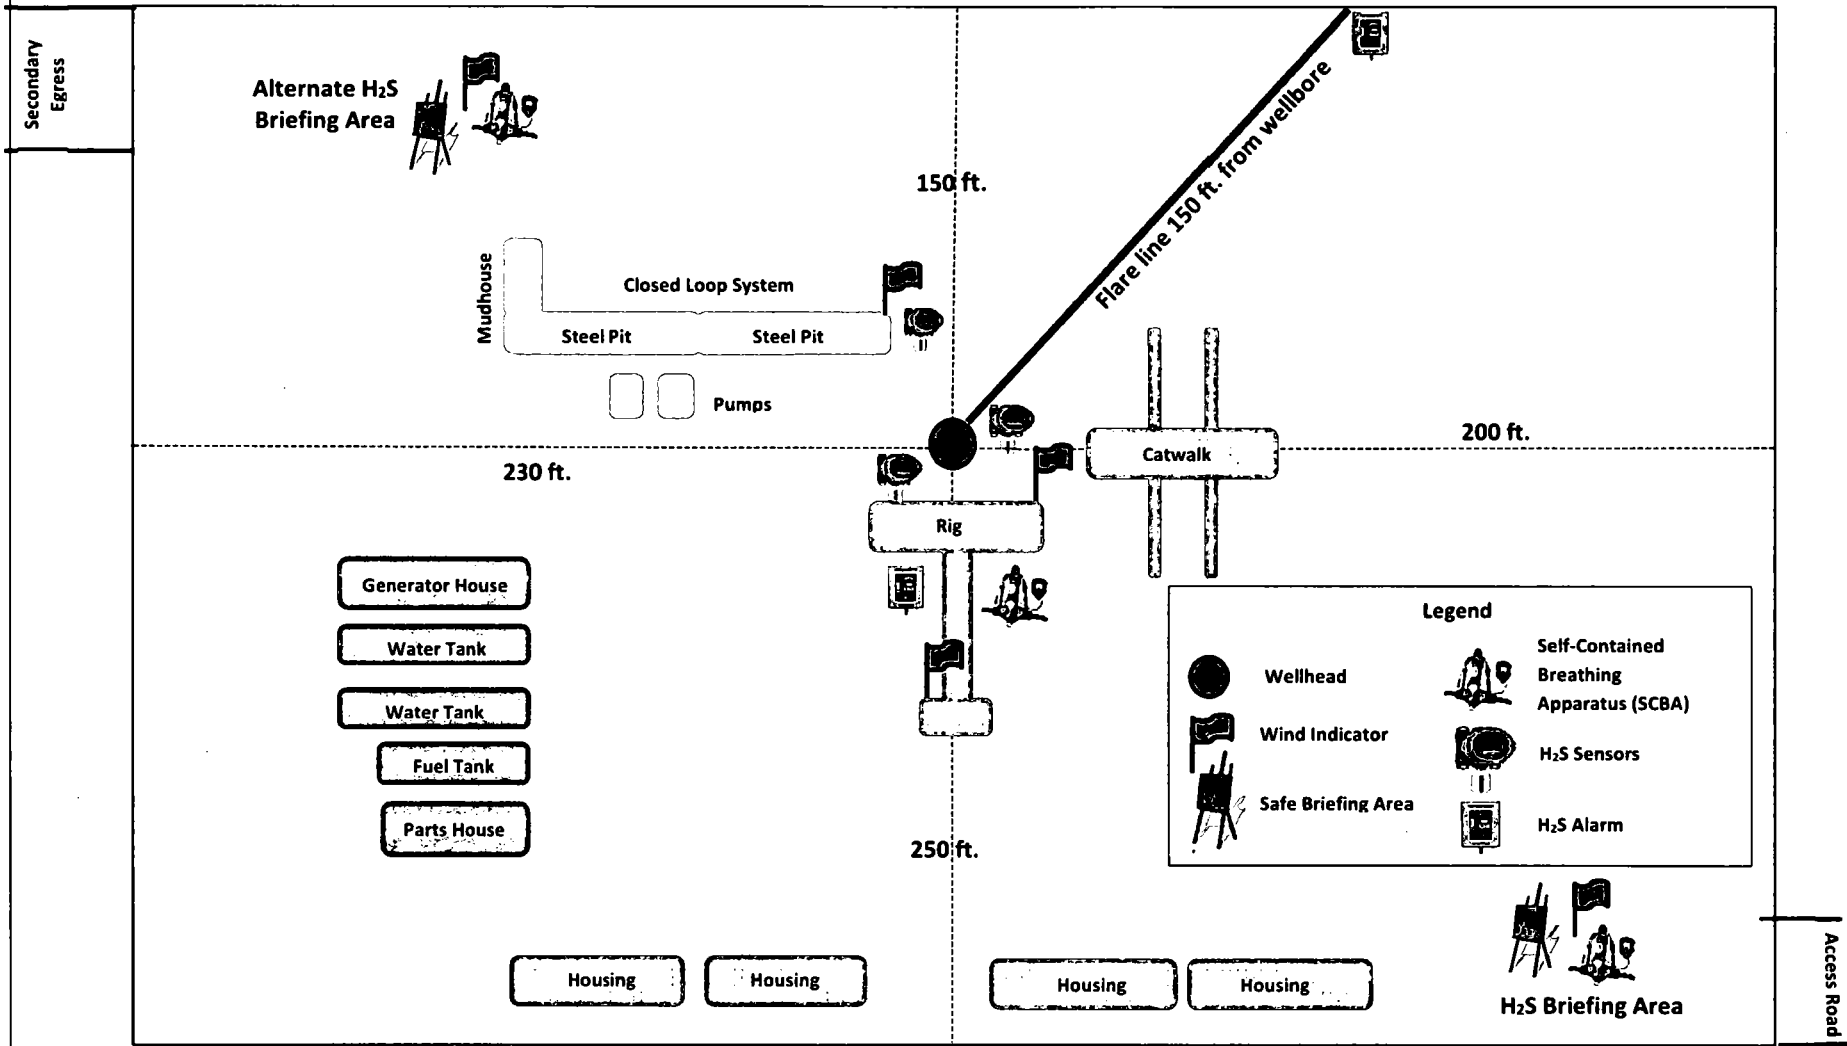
Secondary Egress

Alternate $H_2S$ Briefing Area

150 ft.

Flare line 150 ft. from wellbore

Mudhouse

Closed Loop System

Steel Pit

Steel Pit

Pumps

200 ft.

230 ft.

Catwalk

Rig

Generator House

Water Tank

Water Tank

Fuel Tank

Parts House

250 ft.

Legend

Wellhead

Wind Indicator

Safe Briefing Area

Self-Contained Breathing Apparatus (SCBA)

$H_2S$ Sensors

$H_2S$ Alarm

Housing

Housing

Housing

Housing

$H_2S$ Briefing Area

Access Road